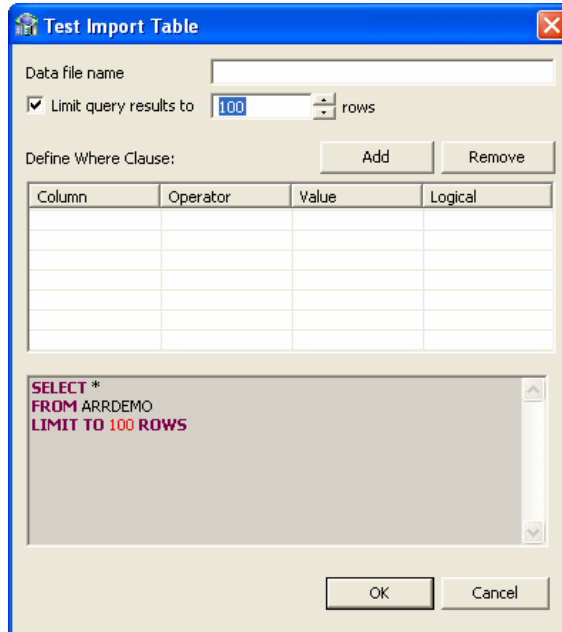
Test Import Table

Data file name

Limit query results to 100 rows

Define Where Clause: Add Remove

| Column | Operator | Value | Logical |
|---|---|---|---|
| | | | |

SELECT *
FROM ARRDEMO
LIMIT TO 100 ROWS

OK Cancel